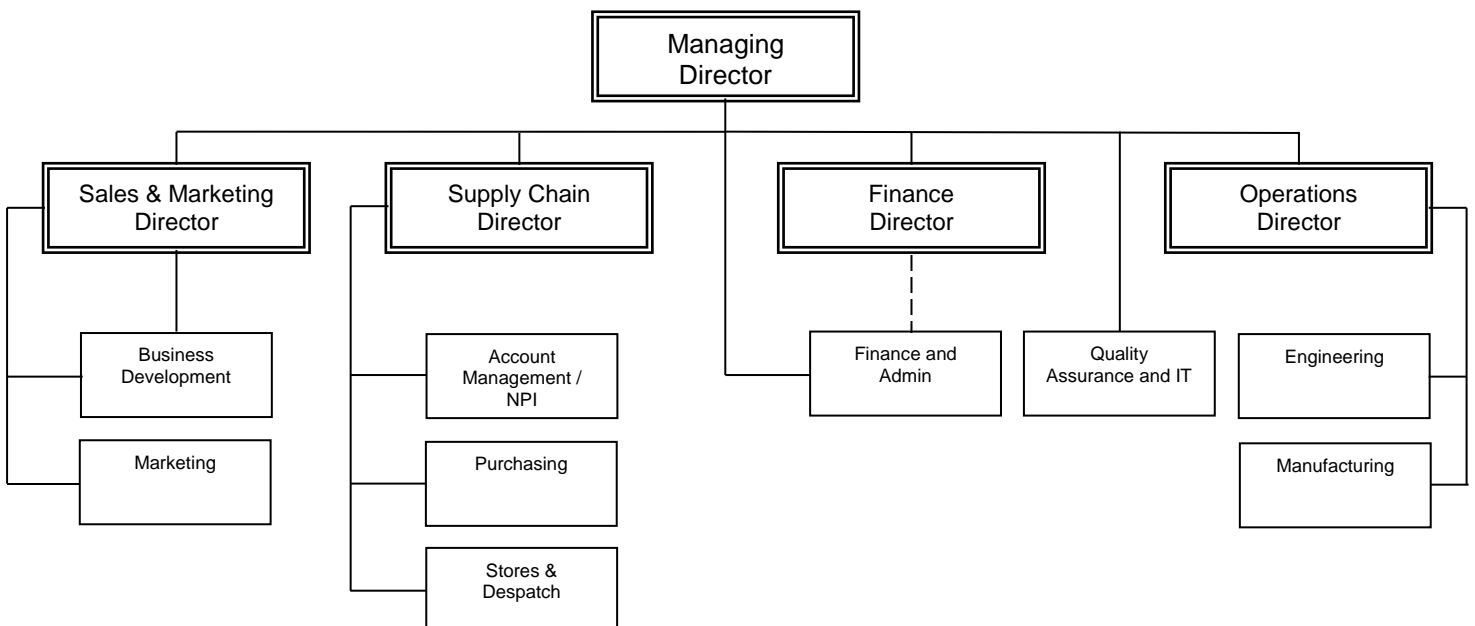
Managing Director

Sales & Marketing Director

Supply Chain Director

Finance Director

Operations Director

Business Development

Marketing

Account Management / NPI

Purchasing

Stores & Despatch

Finance and Admin

Quality Assurance and IT

Engineering

Manufacturing